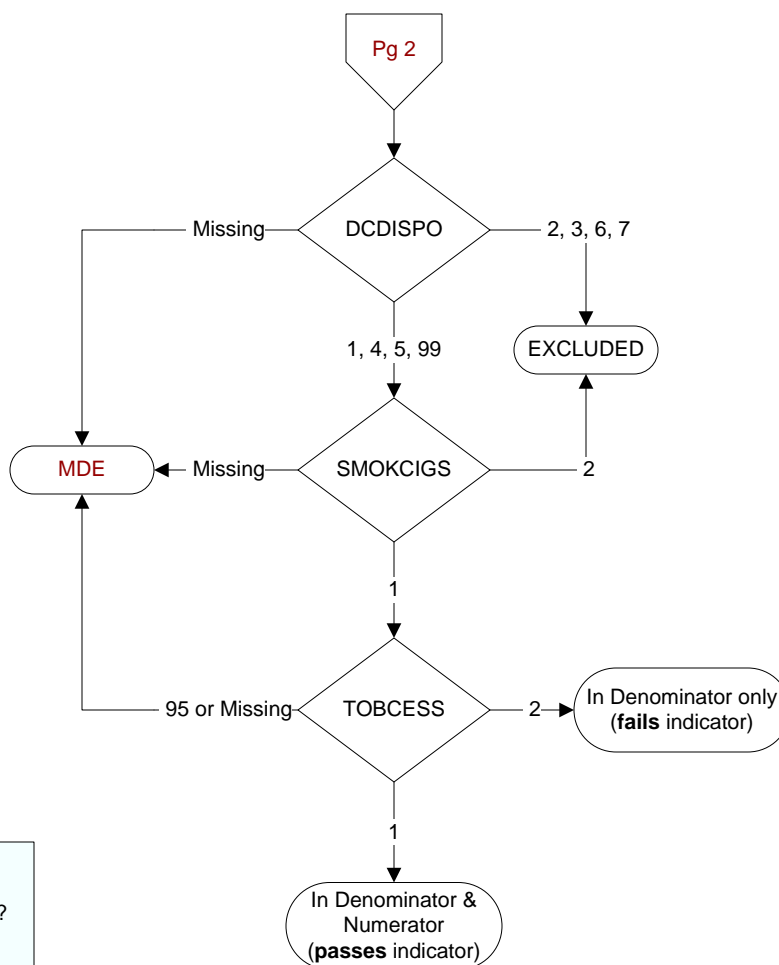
Pg 2

DCDISPO

Missing

2, 3, 6, 7

1, 4, 5, 99

EXCLUDED

MDE

Missing

SMOKCIGS

2

1

95 or Missing

TOBCESS

2

In Denominator only (**fails** indicator)

1

?

In Denominator & Numerator (**passes** indicator)